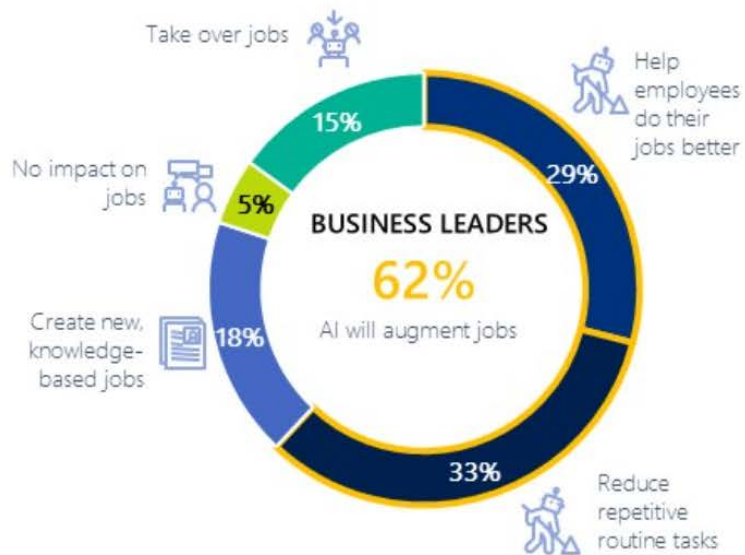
Take over jobs

Help employees do their jobs better

15%

No impact on jobs

5%

29%

BUSINESS LEADERS

62%

AI will augment jobs

Create new, knowledge-based jobs

18%

33%

Reduce repetitive routine tasks